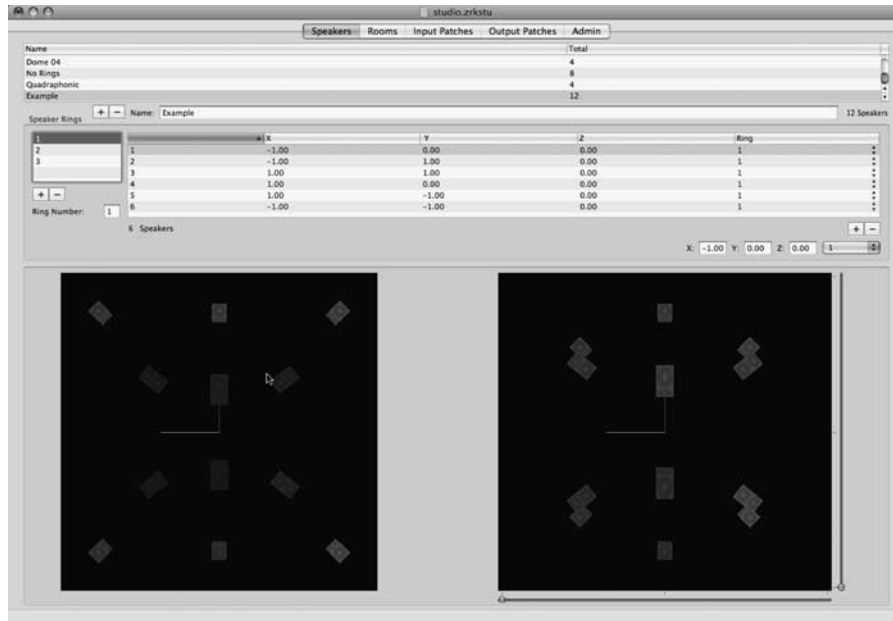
studio.zrkstu

Speakers | Rooms | Input Patches | Output Patches | Admin

| Name | Total |
|---|---|
| Dome 04 | 4 |
| No Rings | 8 |
| Quadraphonic | 4 |
| Example | 12 |

Speaker Rings + − Name: Example 12 Speakers

1
2
3

+ −

Ring Number: 1

| | X | Y | Z | Ring |
|---|---|---|---|---|
| 1 | −1.00 | 0.00 | 0.00 | 1 |
| 2 | −1.00 | 1.00 | 0.00 | 1 |
| 3 | 1.00 | 1.00 | 0.00 | 1 |
| 4 | 1.00 | 0.00 | 0.00 | 1 |
| 5 | 1.00 | −1.00 | 0.00 | 1 |
| 6 | −1.00 | −1.00 | 0.00 | 1 |

6 Speakers

+ −

X: −1.00 Y: 0.00 Z: 0.00 1